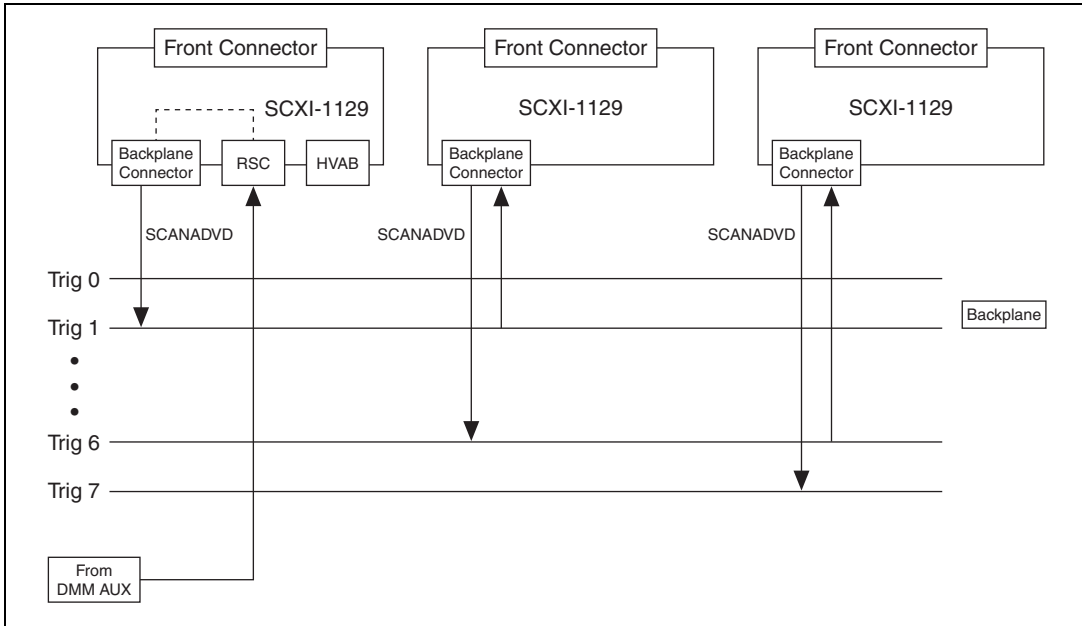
Front Connector

SCXI-1129

Backplane Connector

RSC

HVAB

SCANADVD

Front Connector

SCXI-1129

Backplane Connector

SCANADVD

Front Connector

SCXI-1129

Backplane Connector

SCANADVD

Trig 0

Trig 1

Backplane

•
•
•

Trig 6

Trig 7

From DMM AUX